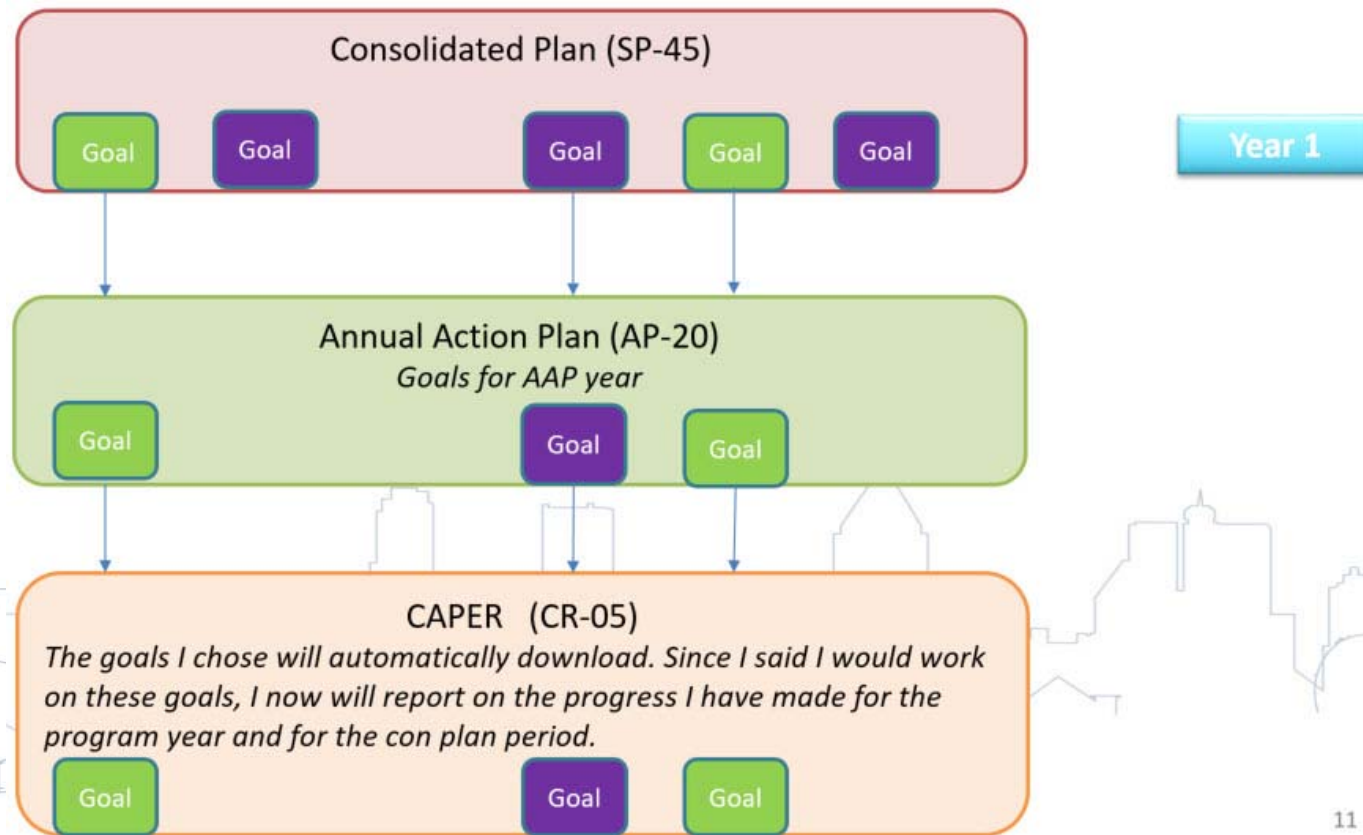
Consolidated Plan (SP-45)

Goal Goal Goal Goal Goal

Year 1

Annual Action Plan (AP-20)
*Goals for AAP year*

Goal Goal Goal

CAPER (CR-05)
*The goals I chose will automatically download. Since I said I would work on these goals, I now will report on the progress I have made for the program year and for the con plan period.*

Goal Goal Goal

11